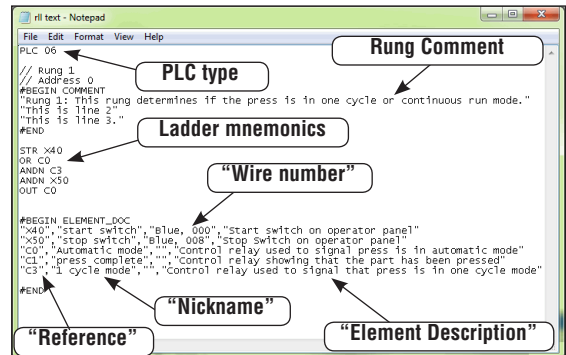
rll text - Notepad

File Edit Format View Help

PLC 06

// Rung 1
// Address 0
#BEGIN COMMENT
"Rung 1: This rung determines if the press is in one cycle or continuous run mode."
"This is line 2"
"This is line 3."
#END

STR X40
OR C0
ANDN C3
ANDN X50
OUT C0

#BEGIN ELEMENT_DOC
"X40","start switch","Blue, 000","Start switch on operator panel"
"X50","stop switch","Blue, 008","Stop Switch on operator panel"
"C0","Automatic mode","","Control relay used to signal press is in automatic mode"
"C1","press complete","","Control relay showing that the part has been pressed"
"C3","1 cycle mode","","Control relay used to signal that press is in one cycle mode"

#END

Rung Comment

PLC type

Ladder mnemonics

"Wire number"

"Nickname"

"Reference"

"Element Description"